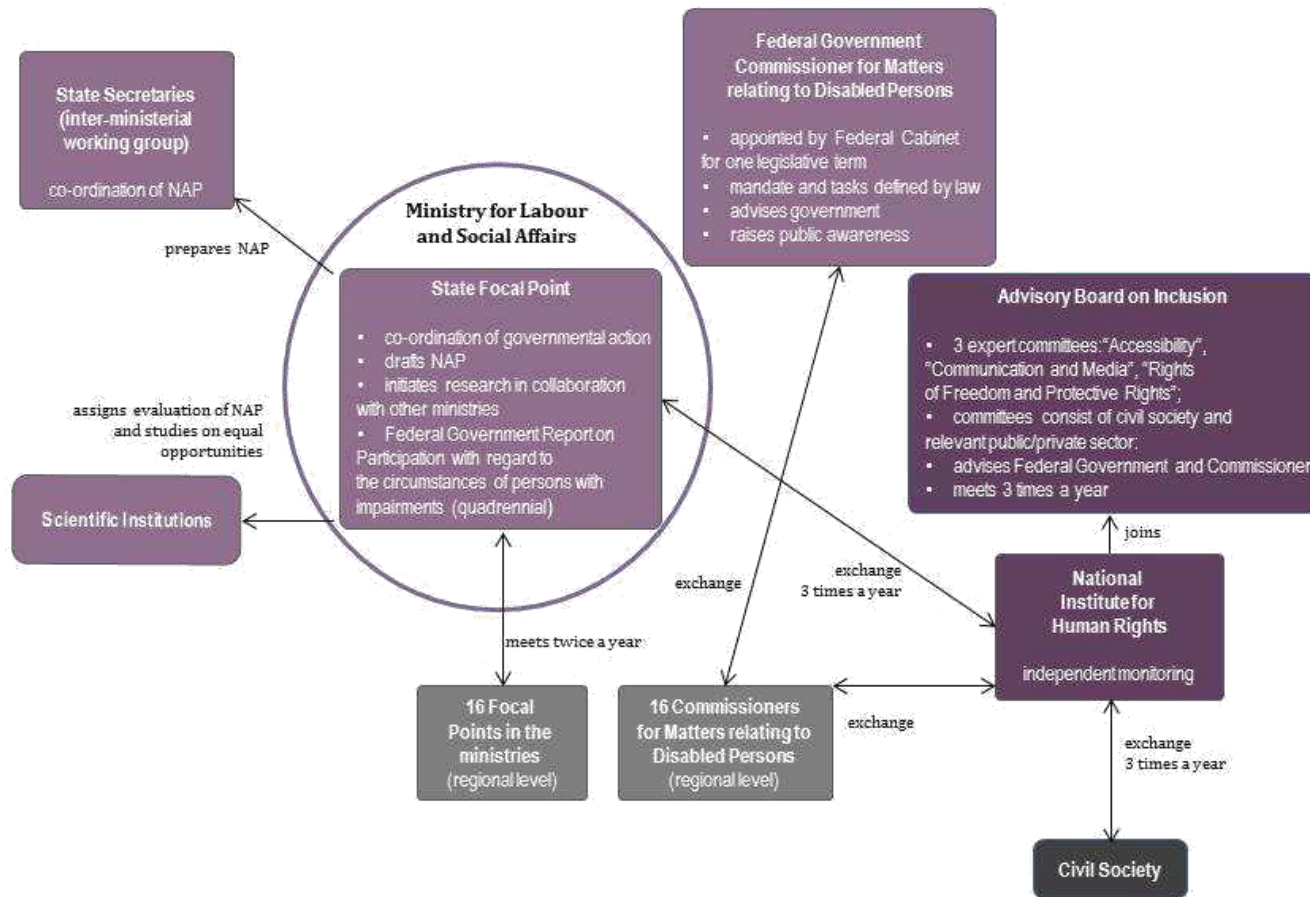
State Secretaries (inter-ministerial working group)

co-ordination of NAP

prepares NAP

Ministry for Labour and Social Affairs

State Focal Point

• co-ordination of governmental action
• drafts NAP
• initiates research in collaboration with other ministries
• Federal Government Report on Participation with regard to the circumstances of persons with impairments (quadrennial)

assigns evaluation of NAP and studies on equal opportunities

Scientific Institutions

Federal Government Commissioner for Matters relating to Disabled Persons

• appointed by Federal Cabinet for one legislative term
• mandate and tasks defined by law
• advises government
• raises public awareness

Advisory Board on Inclusion

• 3 expert committees:"Accessibility", "Communication and Media", "Rights of Freedom and Protective Rights";
• committees consist of civil society and relevant public/private sector;
• advises Federal Government and Commissioner
• meets 3 times a year

joins

exchange

exchange 3 times a year

National Institute for Human Rights

independent monitoring

meets twice a year

16 Focal Points in the ministries (regional level)

16 Commissioners for Matters relating to Disabled Persons (regional level)

exchange

exchange 3 times a year

Civil Society